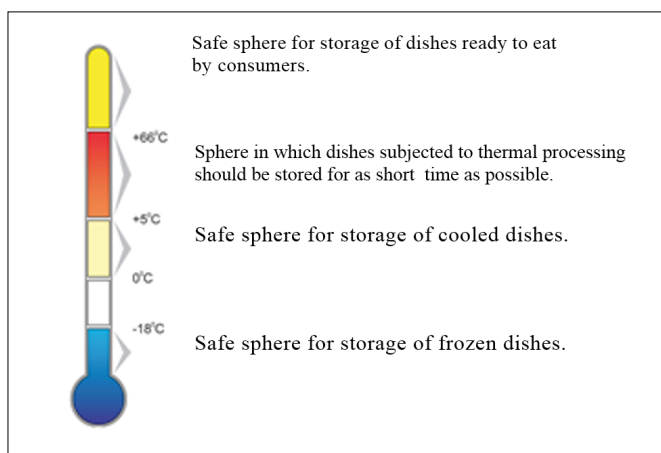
Safe sphere for storage of dishes ready to eat by consumers.

+66°C

Sphere in which dishes subjected to thermal processing should be stored for as short time as possible.

+5°C

Safe sphere for storage of cooled dishes.

0°C

-18°C

Safe sphere for storage of frozen dishes.